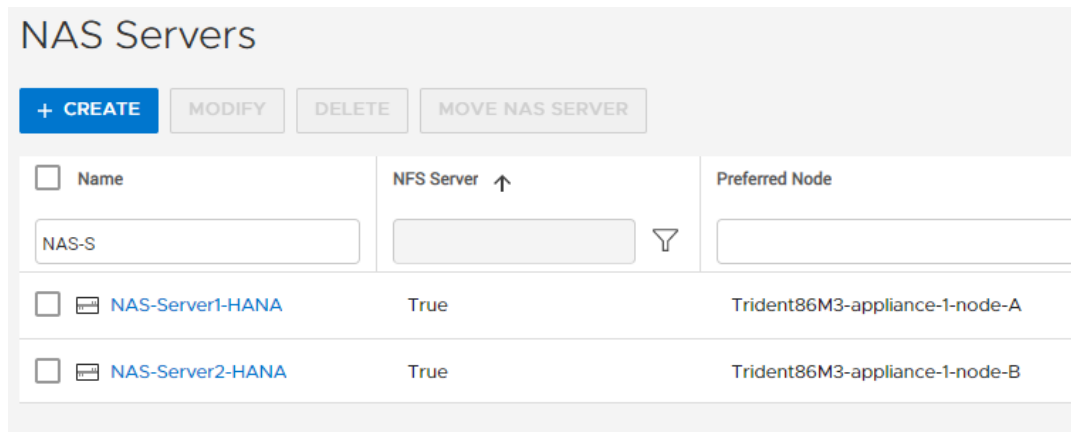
NAS Servers

+ CREATE | MODIFY | DELETE | MOVE NAS SERVER

| Name | NFS Server ↑ | Preferred Node |
|---|---|---|
| NAS-S | | |
| NAS-Server1-HANA | True | Trident86M3-appliance-1-node-A |
| NAS-Server2-HANA | True | Trident86M3-appliance-1-node-B |